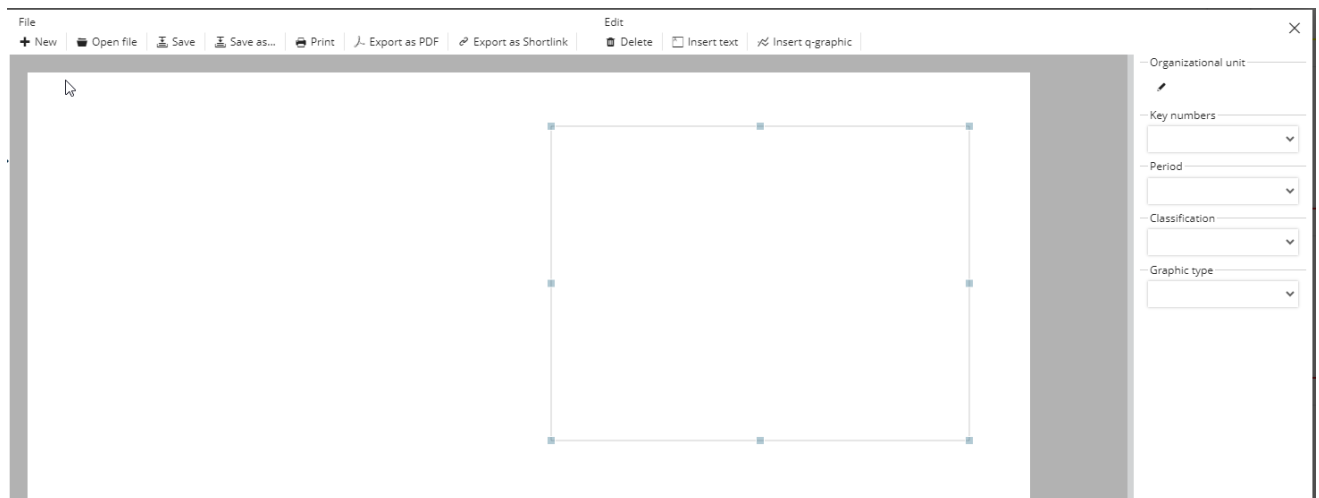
File
+ New | Open file | Save | Save as... | Print | Export as PDF | Export as Shortlink

Edit
Delete | Insert text | Insert q-graphic

×

Organizational unit

Key numbers

Period

Classification

Graphic type